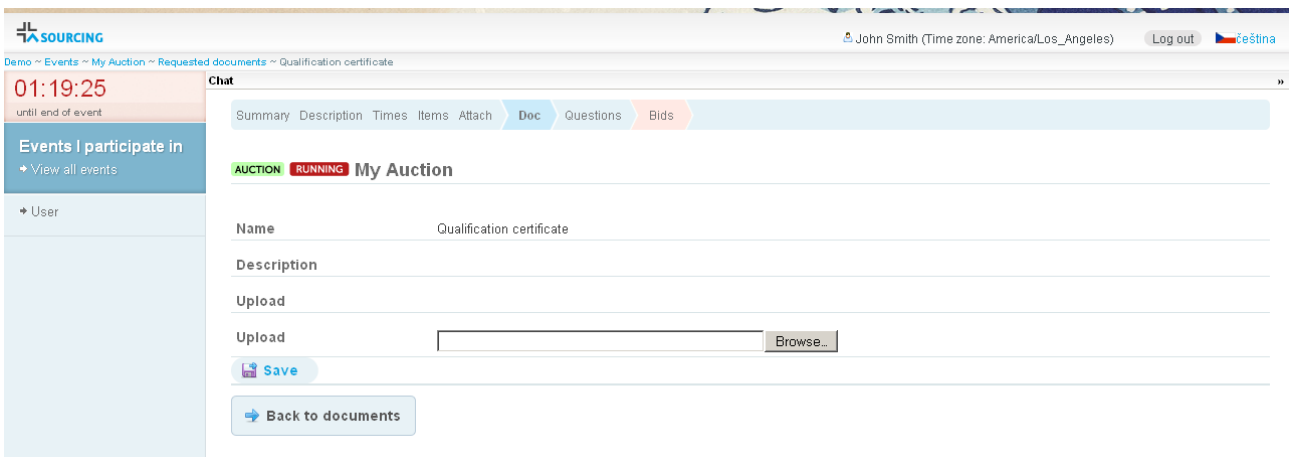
SOURCING

John Smith (Time zone: America/Los_Angeles) Log out čeština

Demo ~ Events ~ My Auction ~ Requested documents ~ Qualification certificate

01:19:25
until end of event

Events I participate in
View all events

User

Chat
»

Summary Description Times Items Attach Doc Questions Bids

AUCTION RUNNING My Auction

Name Qualification certificate

Description

Upload

Upload Browse...

Save

Back to documents